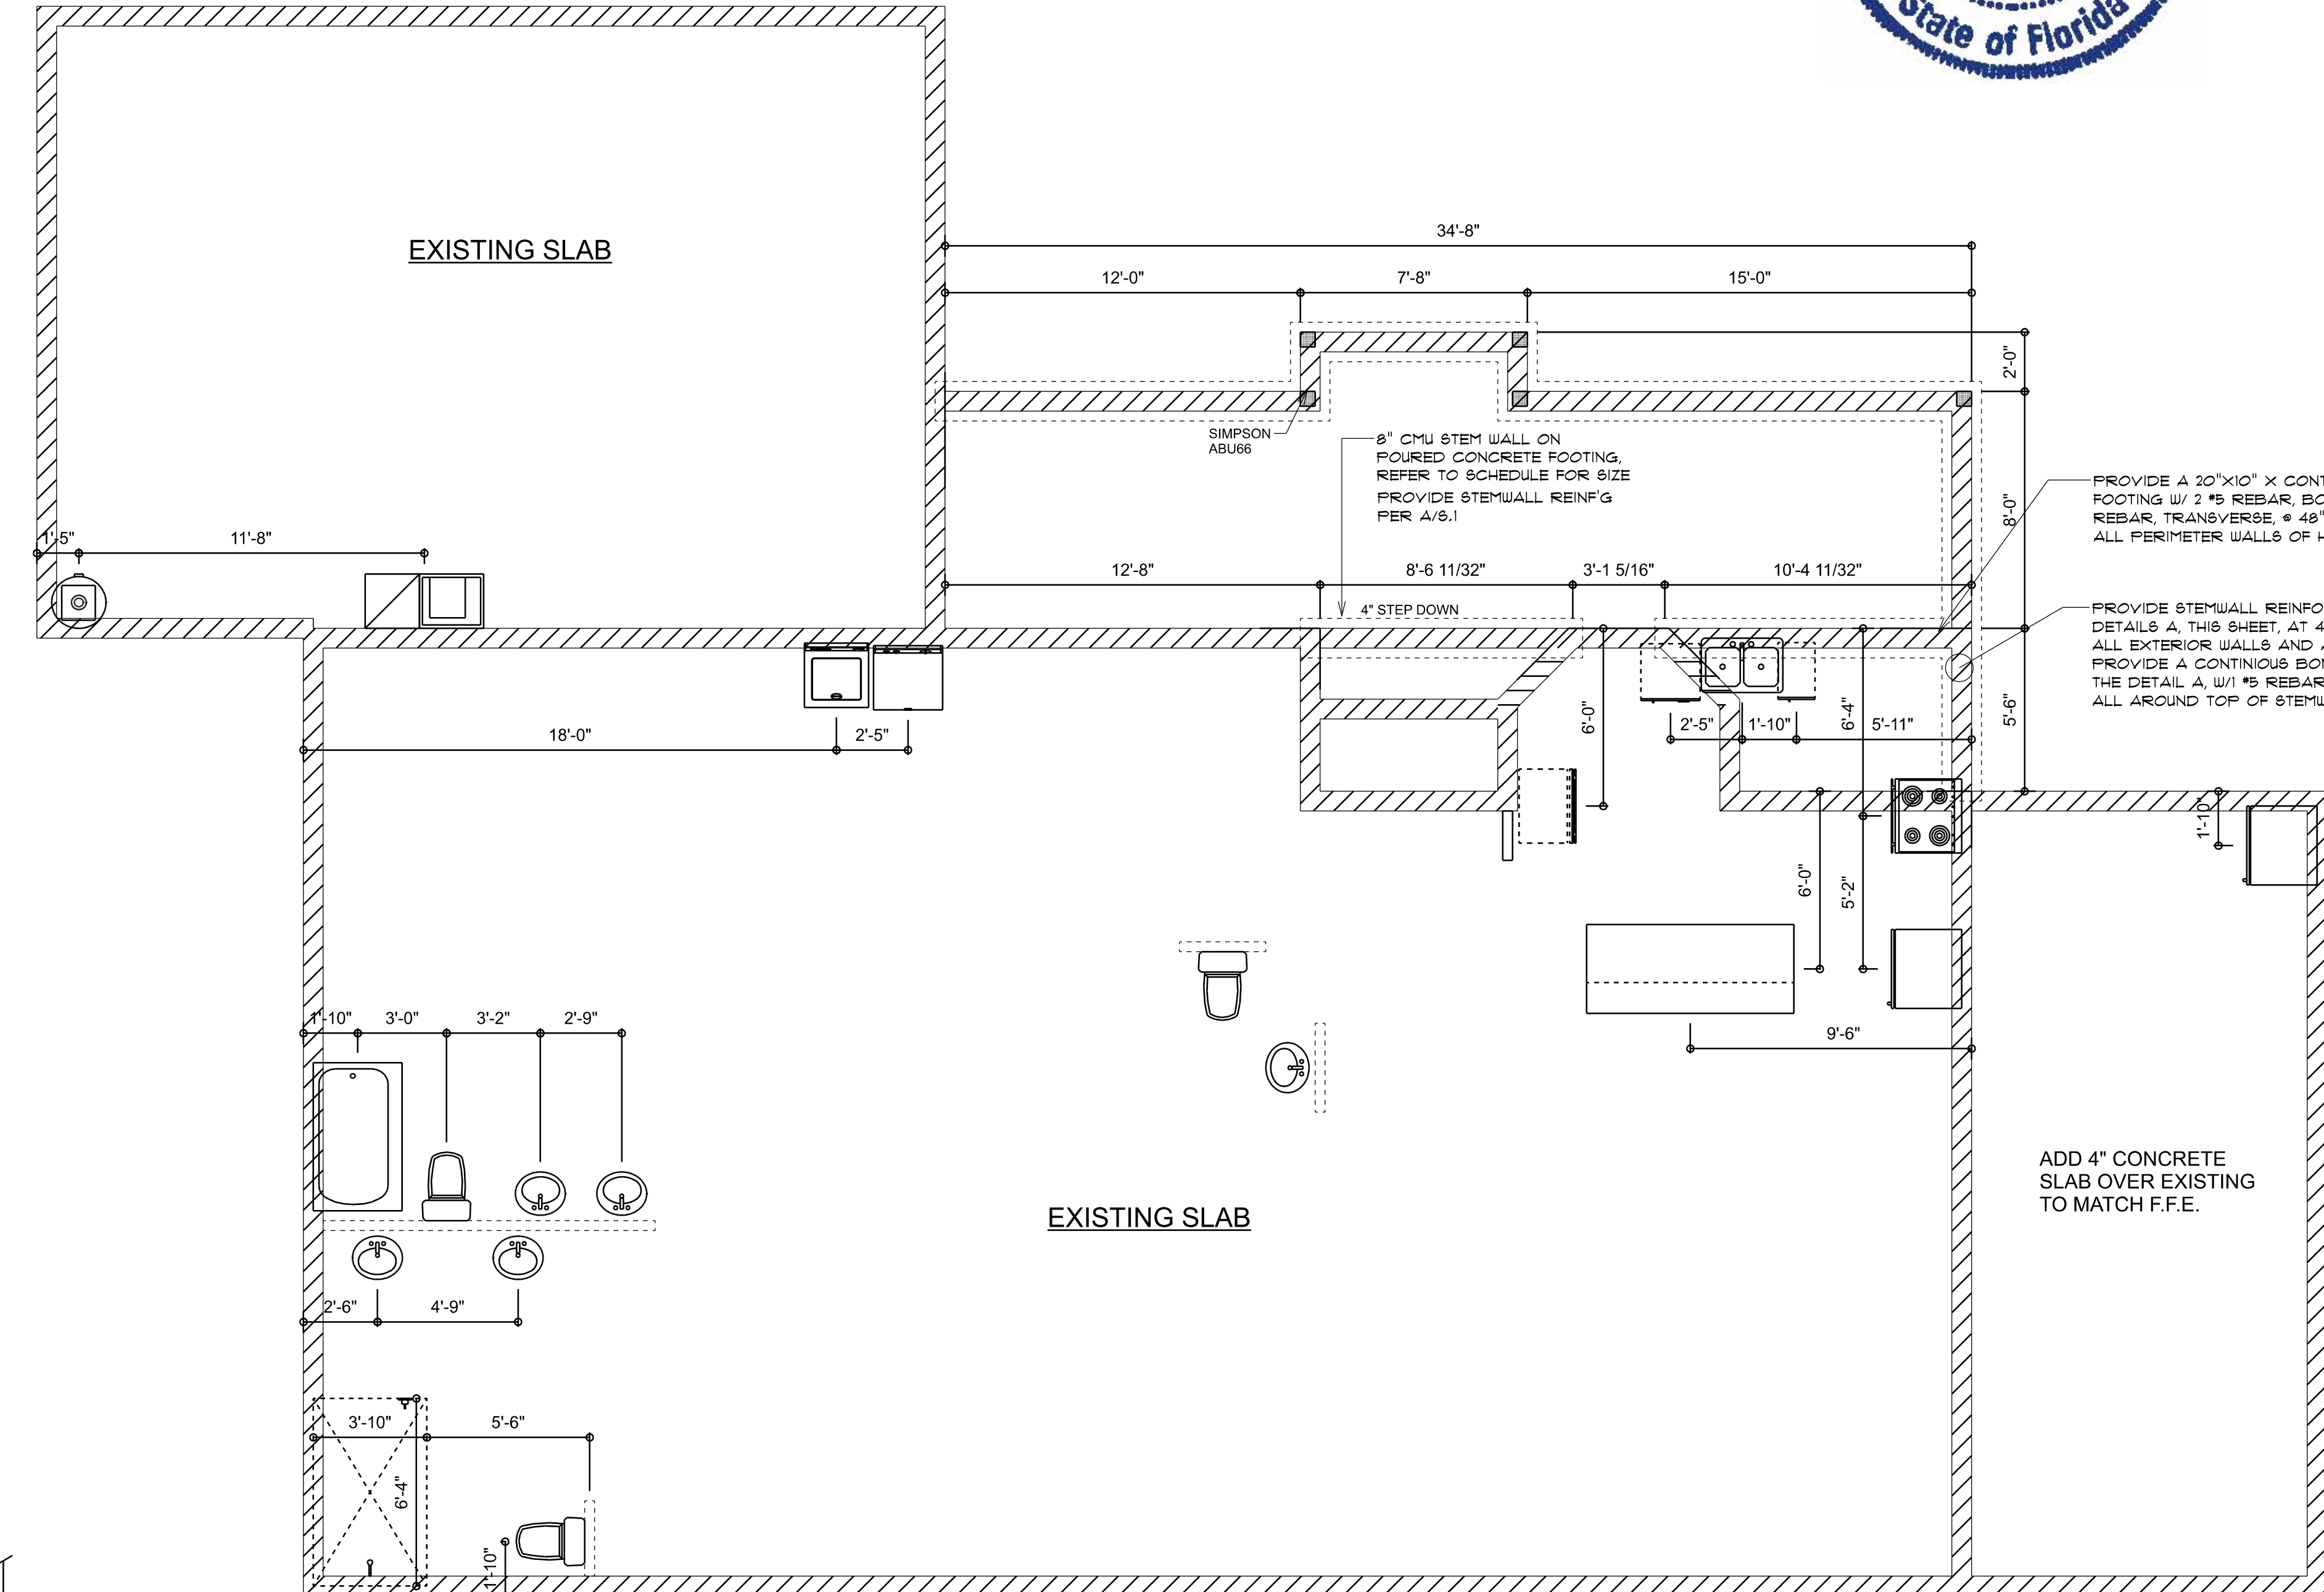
State of Florida

EXISTING SLAB

34'-8"

12'-0"

7'-8"

15'-0"

2'-0"

SIMPSON ABU66

8" CMU STEM WALL ON POURED CONCRETE FOOTING, REFER TO SCHEDULE FOR SIZE PROVIDE STEMWALL REINF'G PER A/S.1

PROVIDE A 20"X10" X CON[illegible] FOOTING W/ 2 #5 REBAR, BO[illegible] REBAR, TRANSVERSE, @ 48"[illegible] ALL PERIMETER WALLS OF H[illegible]

8'-0"

1'-5"

11'-8"

12'-8"

8'-6 11/32"

3'-1 5/16"

10'-4 11/32"

4" STEP DOWN

PROVIDE STEMWALL REINFO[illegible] DETAILS A, THIS SHEET, AT 4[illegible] ALL EXTERIOR WALLS AND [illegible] PROVIDE A CONTINIOUS BO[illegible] THE DETAIL A, W/1 #5 REBAR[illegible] ALL AROUND TOP OF STEMW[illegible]

6'-0"

6'-4"

5'-6"

2'-5"

1'-10"

5'-11"

18'-0"

2'-5"

1'-10"

6'-0"

5'-2"

9'-6"

1'-10"

3'-0"

3'-2"

2'-9"

ADD 4" CONCRETE SLAB OVER EXISTING TO MATCH F.F.E.

EXISTING SLAB

2'-6"

4'-9"

3'-10"

5'-6"

6'-4"

1'-10"